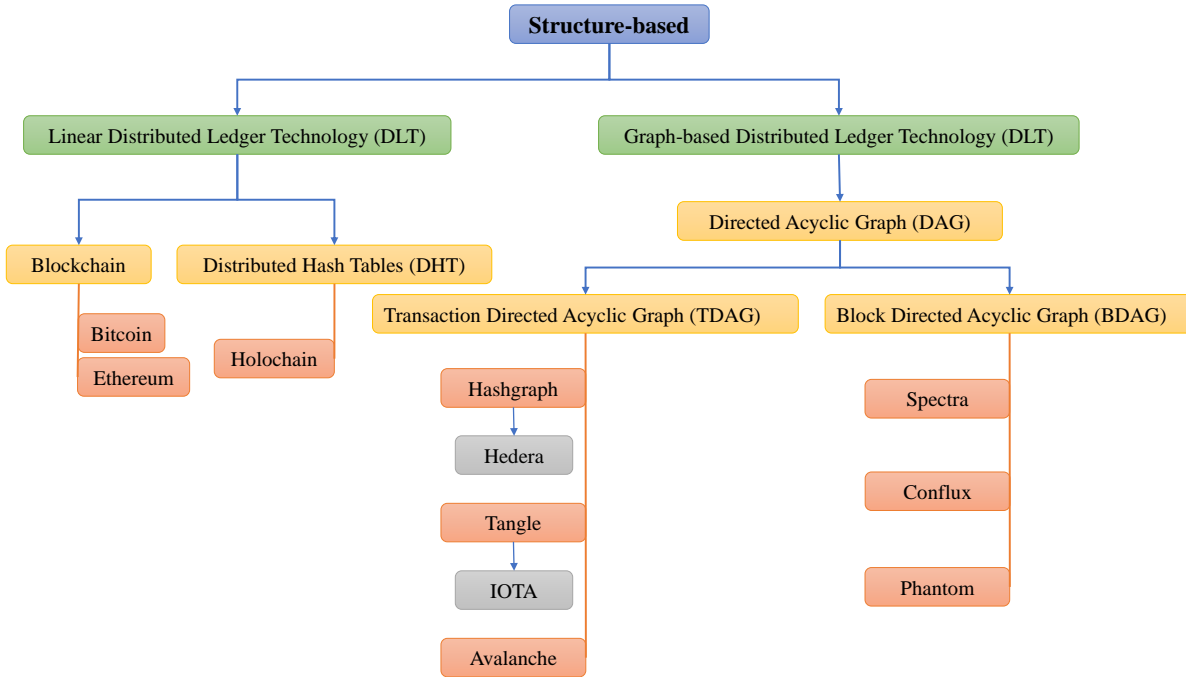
Structure-based

Linear Distributed Ledger Technology (DLT)

Graph-based Distributed Ledger Technology (DLT)

Directed Acyclic Graph (DAG)

Blockchain

Distributed Hash Tables (DHT)

Transaction Directed Acyclic Graph (TDAG)

Block Directed Acyclic Graph (BDAG)

Bitcoin

Ethereum

Holochain

Hashgraph

Hedera

Tangle

IOTA

Avalanche

Spectra

Conflux

Phantom